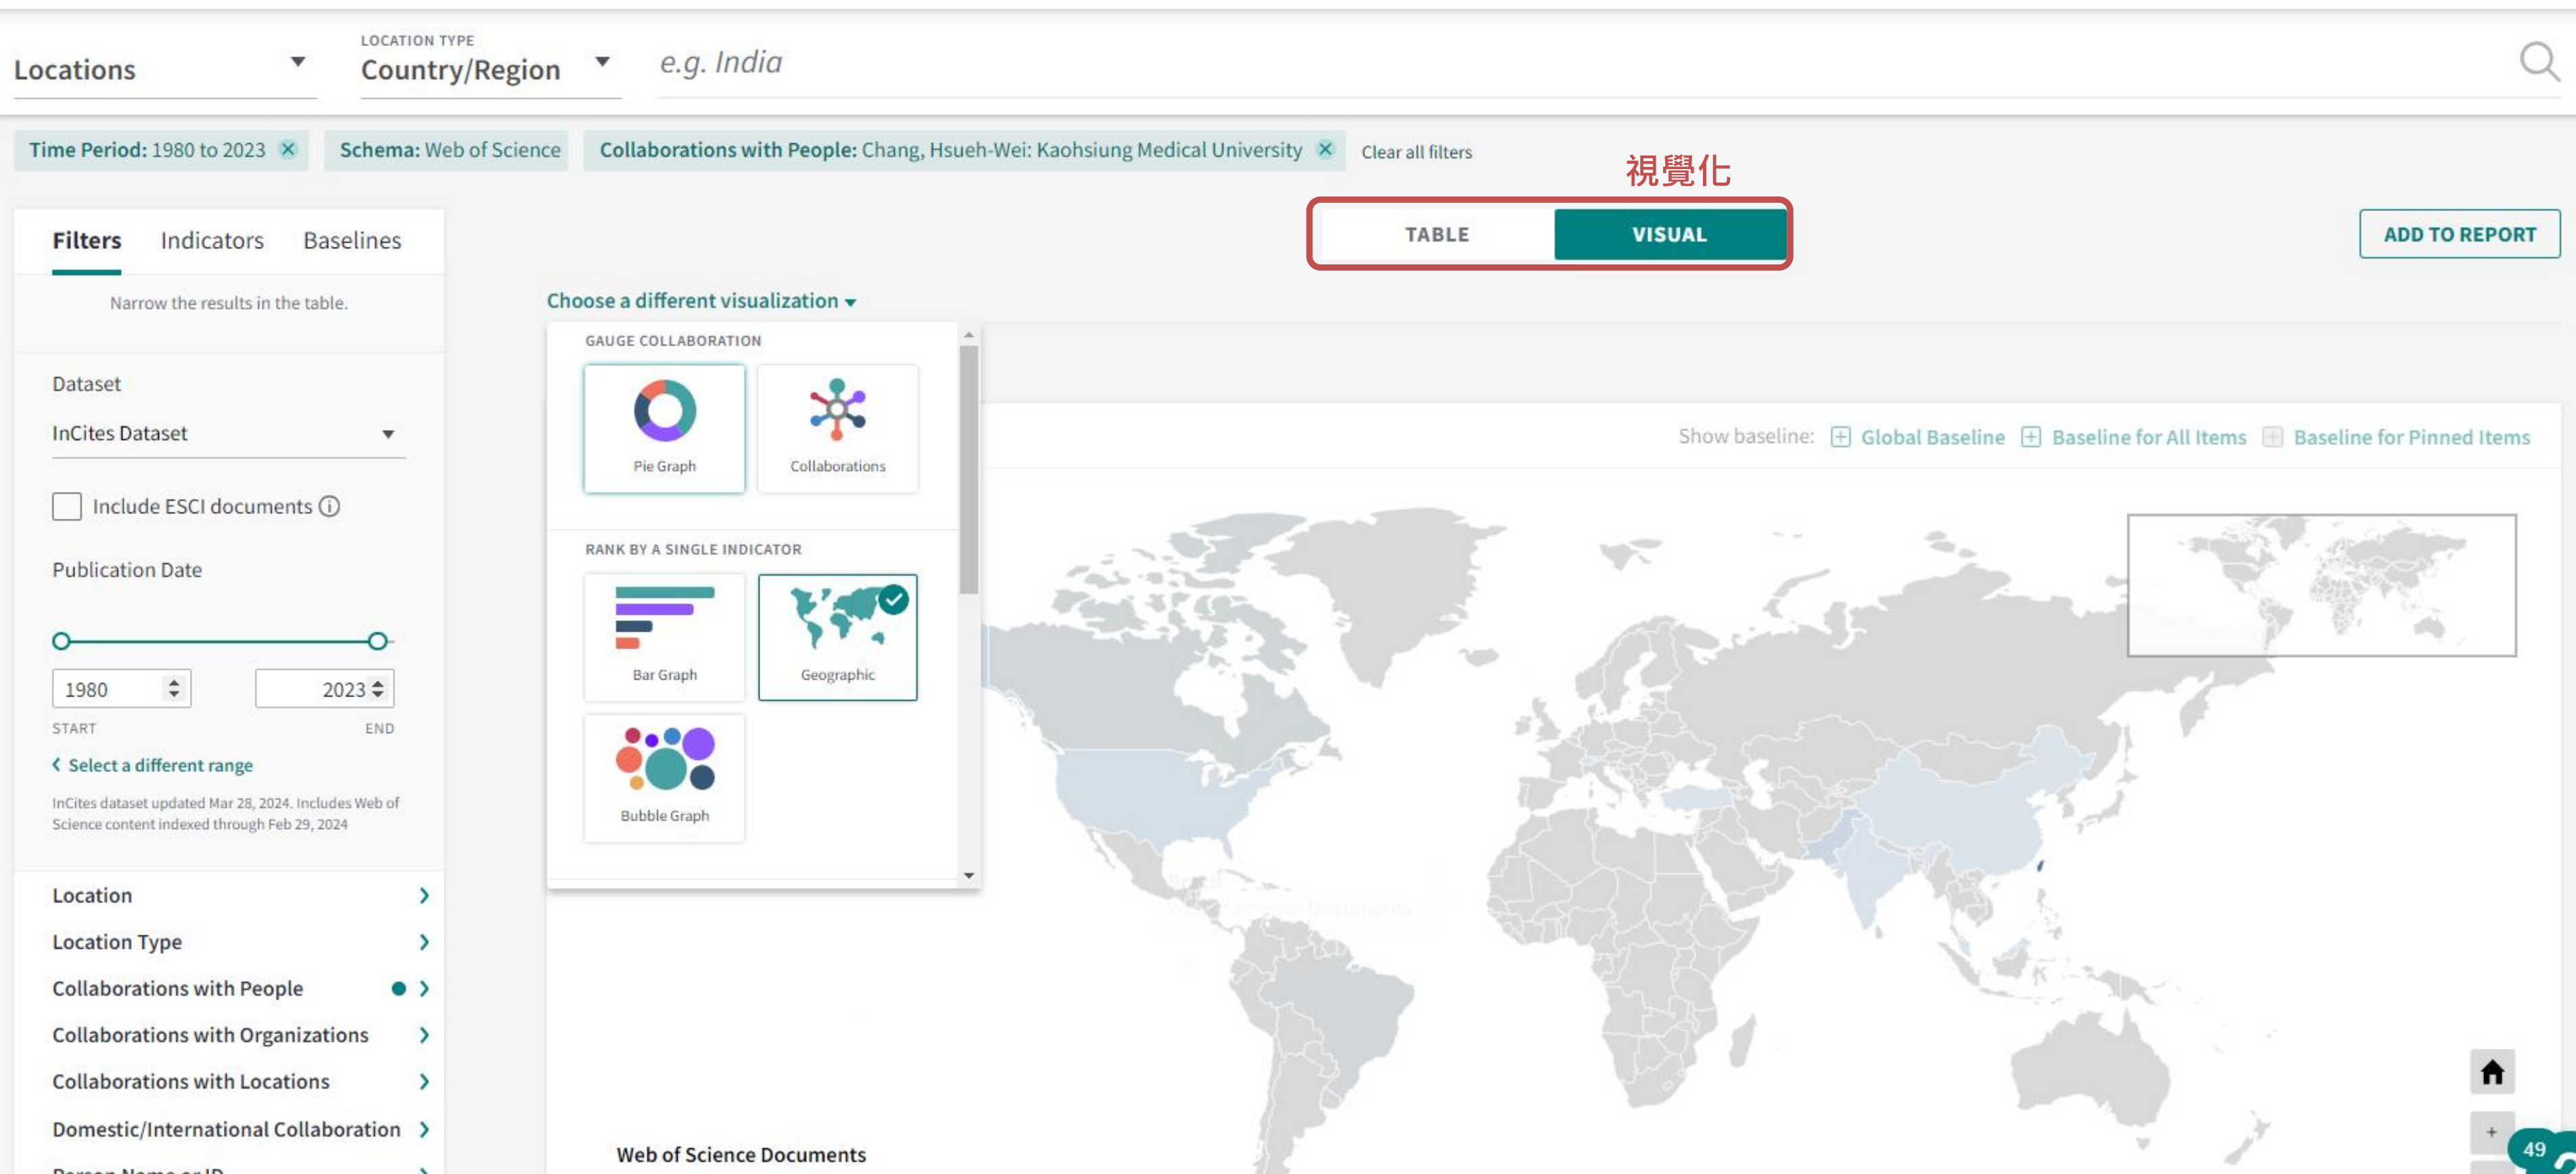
Locations

LOCATION TYPE
Country/Region

e.g. India

Time Period: 1980 to 2023 ×

Schema: Web of Science

Collaborations with People: Chang, Hsueh-Wei: Kaohsiung Medical University ×

Clear all filters

視覺化

TABLE

VISUAL

ADD TO REPORT

Filters

Indicators

Baselines

Narrow the results in the table.

Dataset

InCites Dataset

Include ESCI documents ⓘ

Publication Date

1980

2023

START

END

‹ Select a different range

InCites dataset updated Mar 28, 2024. Includes Web of Science content indexed through Feb 29, 2024

Location

Location Type

Collaborations with People

Collaborations with Organizations

Collaborations with Locations

Domestic/International Collaboration

Choose a different visualization ▾

GAUGE COLLABORATION

Pie Graph

Collaborations

RANK BY A SINGLE INDICATOR

Bar Graph

Geographic

Bubble Graph

Show baseline:

Global Baseline

Baseline for All Items

Baseline for Pinned Items

Web of Science Documents

49